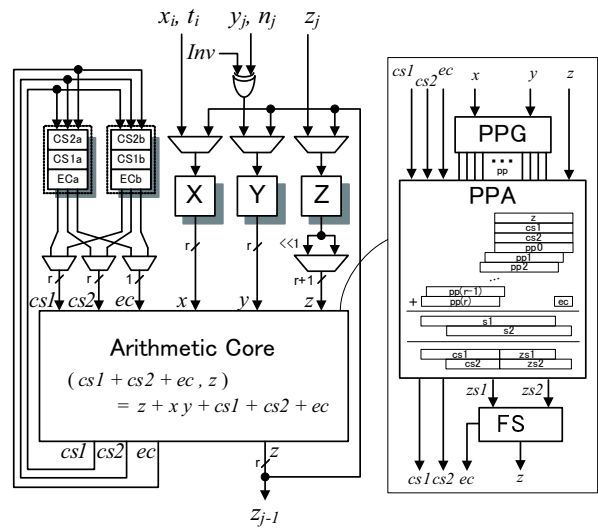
$x_i$, $t_i$ $y_j$, $n_j$ $z_j$

Inv

CS2a
CS1a
ECa

CS2b
CS1b
ECb

X Y Z

r r r 1 r <<1 r+1

cs1 cs2 ec x y z

Arithmetic Core

( cs1 + cs2 + ec , z )
= z + x y + cs1 + cs2 + ec

cs1 cs2 ec

r z

$z_{j-1}$

cs1 cs2 ec x y z

PPG

...
pp

PPA

z
cs1
cs2
pp0
pp1
pp2
...
pp(r−1)
+ pp(r)
ec

s1
s2

cs1
cs2
zs1
zs2

zs1 zs2

FS

cs1 cs2 ec z